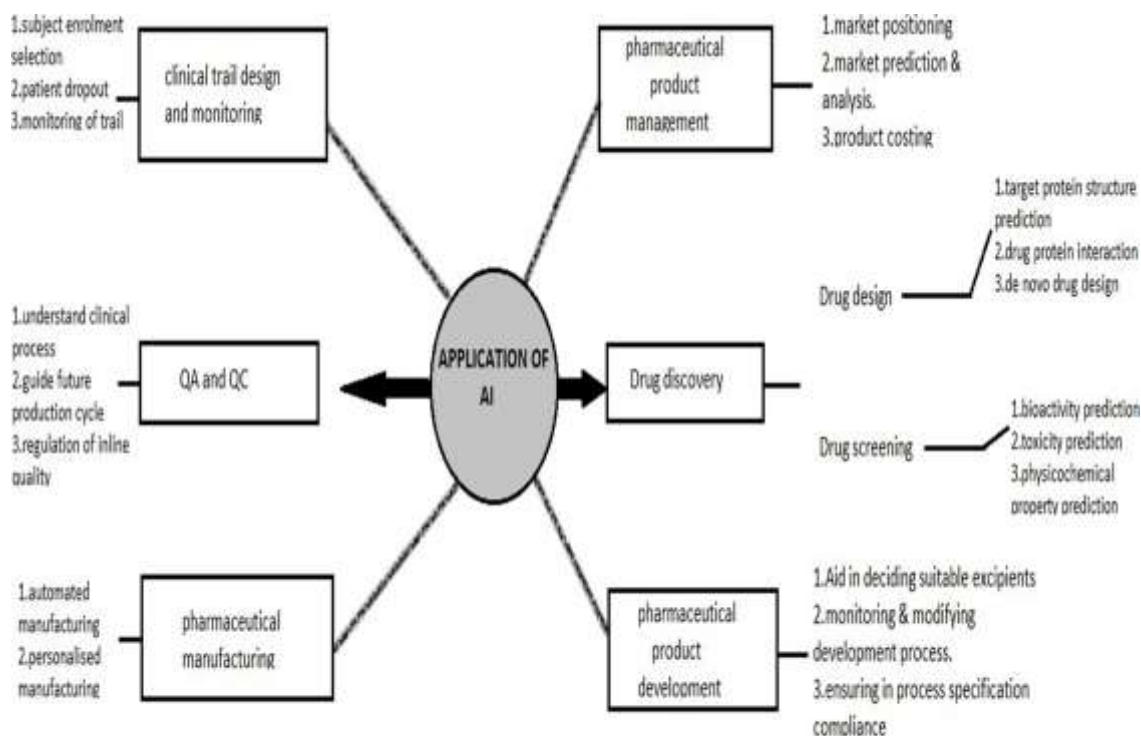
1.subject enrolment selection
2.patient dropout
3.monitoring of trail

clinical trail design and monitoring

pharmaceutical product management

1.market positioning
2.market prediction & analysis.
3.product costing

1.target protein structure prediction
2.drug protein interaction
3.de novo drug design

Drug design

1.understand clinical process
2.guide future production cycle
3.regulation of inline quality

QA and QC

APPLICATION OF AI

Drug discovery

Drug screening

1.bioactivity prediction
2.toxicity prediction
3.physicochemical property prediction

1.automated manufacturing
2.personalised manufacturing

pharmaceutical manufacturing

pharmaceutical product development

1.Aid in deciding suitable excipients
2.monitoring & modifying development process.
3.ensuring in process specification compliance